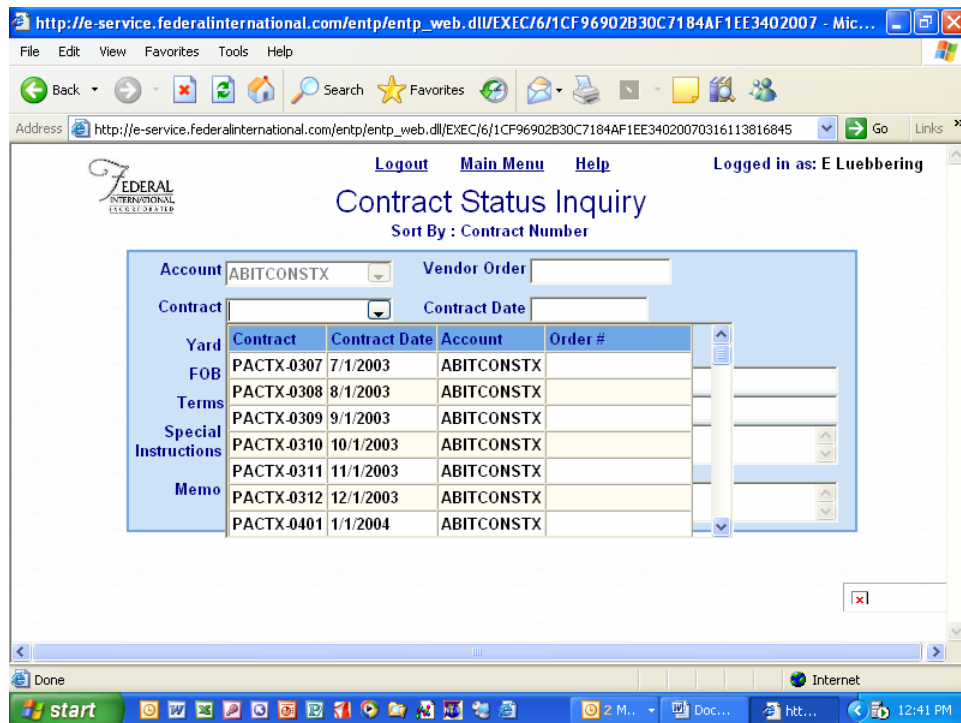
http://e-service.federalinternational.com/entp/entp_web.dll/EXEC/6/1CF96902B30C7184AF1EE3402007 - Mic...

File Edit View Favorites Tools Help

Back Search Favorites

Address http://e-service.federalinternational.com/entp/entp_web.dll/EXEC/6/1CF96902B30C7184AF1EE34020070316113816845 Go Links

FEDERAL INTERNATIONAL INCORPORATED

Logout Main Menu Help

Logged in as: E Luebbering

Contract Status Inquiry

Sort By : Contract Number

Account ABITCONSTX

Vendor Order

Contract

Contract Date

Yard

FOB

Terms

Special Instructions

Memo

| Contract | Contract Date | Account | Order # |
|---|---|---|---|
| PACTX-0307 | 7/1/2003 | ABITCONSTX | |
| PACTX-0308 | 8/1/2003 | ABITCONSTX | |
| PACTX-0309 | 9/1/2003 | ABITCONSTX | |
| PACTX-0310 | 10/1/2003 | ABITCONSTX | |
| PACTX-0311 | 11/1/2003 | ABITCONSTX | |
| PACTX-0312 | 12/1/2003 | ABITCONSTX | |
| PACTX-0401 | 1/1/2004 | ABITCONSTX | |

Done

Internet

start

2 M...

Doc...

htt...

12:41 PM